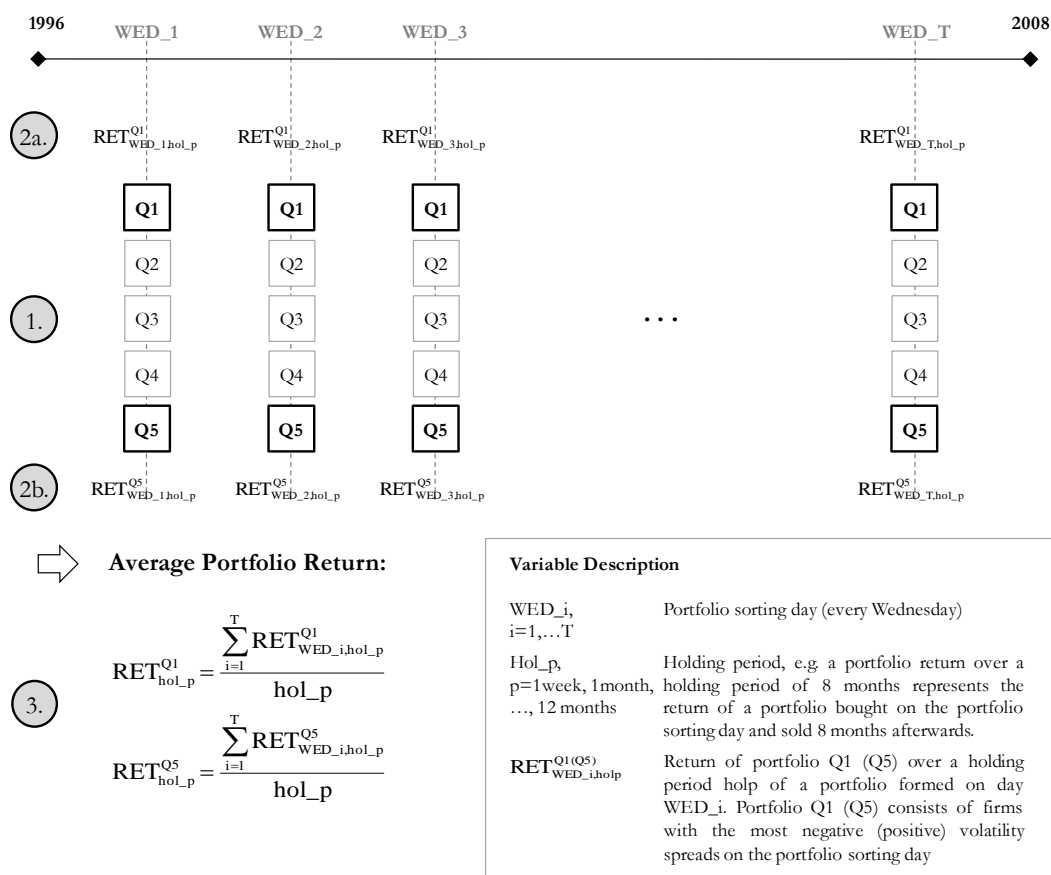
1996 WED_1 WED_2 WED_3 WED_T 2008

2a. $RET^{Q1}_{WED\_1,hol\_p}$ $RET^{Q1}_{WED\_2,hol\_p}$ $RET^{Q1}_{WED\_3,hol\_p}$ $RET^{Q1}_{WED\_T,hol\_p}$

Q1 Q1 Q1 Q1
Q2 Q2 Q2 Q2
1. Q3 Q3 Q3 . . . Q3
Q4 Q4 Q4 Q4
Q5 Q5 Q5 Q5

2b. $RET^{Q5}_{WED\_1,hol\_p}$ $RET^{Q5}_{WED\_2,hol\_p}$ $RET^{Q5}_{WED\_3,hol\_p}$ $RET^{Q5}_{WED\_T,hol\_p}$

Average Portfolio Return:

3.
$RET^{Q1}_{hol\_p} = \frac{\sum_{i=1}^{T} RET^{Q1}_{WED\_i,hol\_p}}{hol\_p}$

$RET^{Q5}_{hol\_p} = \frac{\sum_{i=1}^{T} RET^{Q5}_{WED\_i,hol\_p}}{hol\_p}$

Variable Description

| | |
|---|---|
| WED_i, i=1,…T | Portfolio sorting day (every Wednesday) |
| Hol_p, p=1week, 1month, …, 12 months | Holding period, e.g. a portfolio return over a holding period of 8 months represents the return of a portfolio bought on the portfolio sorting day and sold 8 months afterwards. |
| $RET^{Q1(Q5)}_{WED\_i,holp}$ | Return of portfolio Q1 (Q5) over a holding period holp of a portfolio formed on day WED_i. Portfolio Q1 (Q5) consists of firms with the most negative (positive) volatility spreads on the portfolio sorting day |